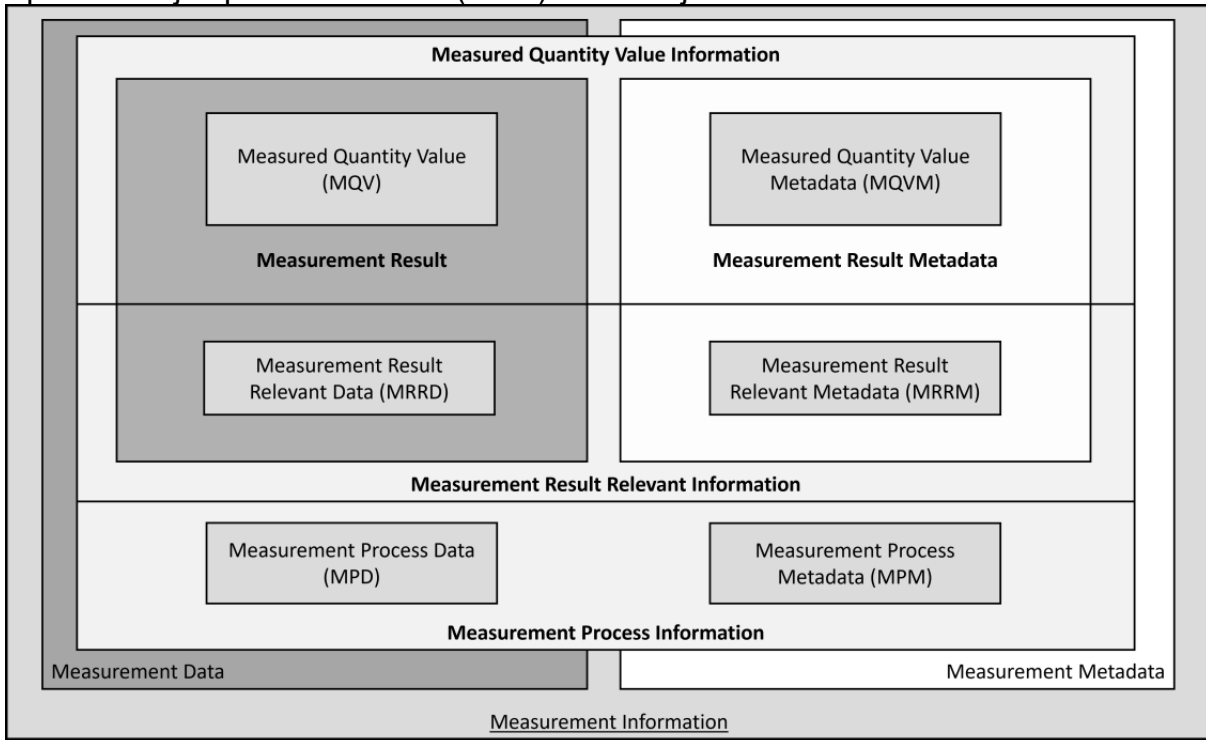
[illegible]

Measured Quantity Value Information

Measured Quantity Value (MQV)

Measurement Result

Measured Quantity Value Metadata (MQVM)

Measurement Result Metadata

Measurement Result Relevant Data (MRRD)

Measurement Result Relevant Metadata (MRRM)

Measurement Result Relevant Information

Measurement Process Data (MPD)

Measurement Process Metadata (MPM)

Measurement Process Information

Measurement Data

Measurement Metadata

Measurement Information